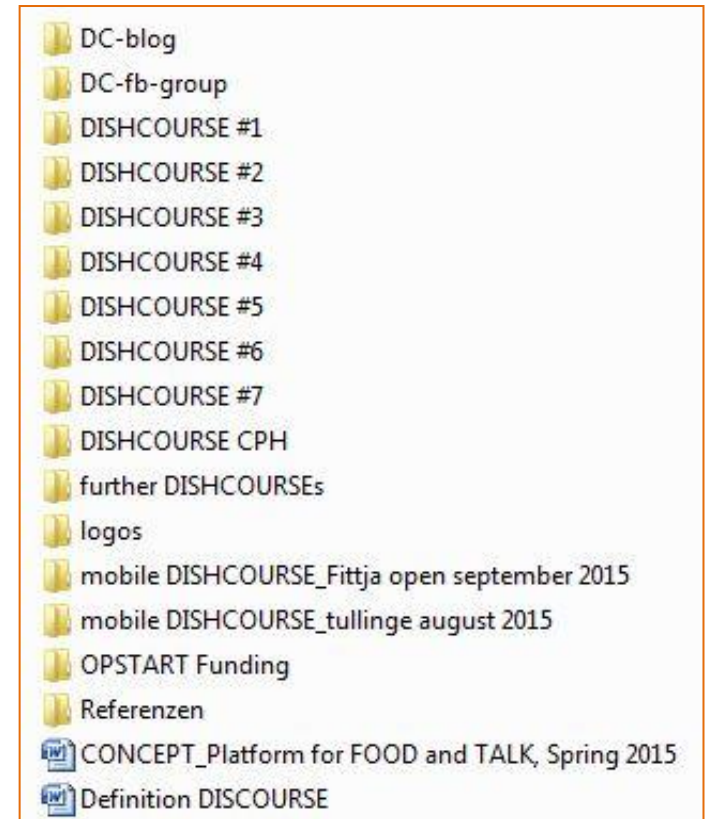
DC-blog
DC-fb-group
DISHCOURSE #1
DISHCOURSE #2
DISHCOURSE #3
DISHCOURSE #4
DISHCOURSE #5
DISHCOURSE #6
DISHCOURSE #7
DISHCOURSE CPH
further DISHCOURSEs
logos
mobile DISHCOURSE_Fittja open september 2015
mobile DISHCOURSE_tullinge august 2015
OPSTART Funding
Referenzen
CONCEPT_Platform for FOOD and TALK, Spring 2015
Definition DISCOURSE